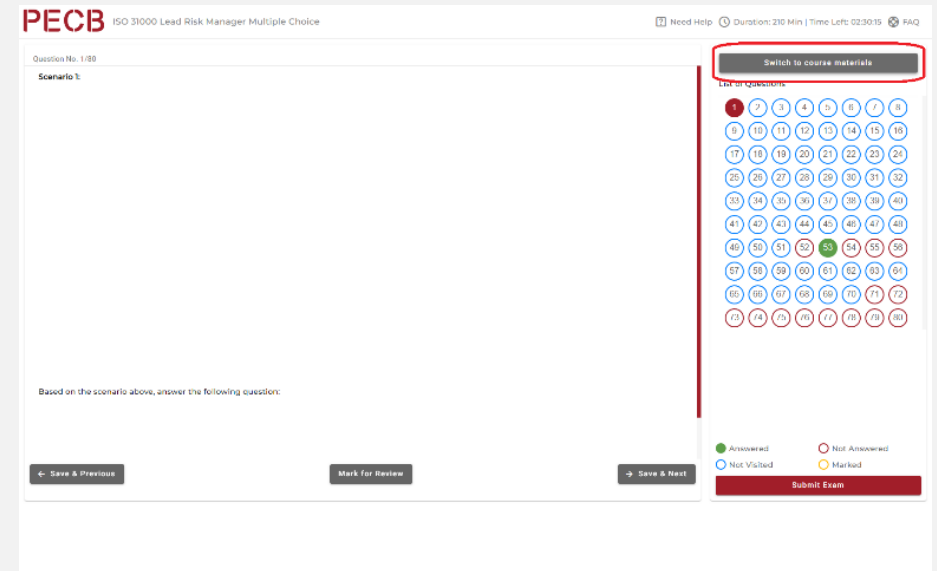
PECB ISO 31000 Lead Risk Manager Multiple Choice

Need Help Duration: 210 Min | Time Left: 02:30:15 FAQ

Question No. 1/80

Scenario 1:

Based on the scenario above, answer the following question:

Save & Previous

Mark for Review

Save & Next

Switch to course materials

List of Questions

1 2 3 4 5 6 7 8
9 10 11 12 13 14 15 16
17 18 19 20 21 22 23 24
25 26 27 28 29 30 31 32
33 34 35 36 37 38 39 40
41 42 43 44 45 46 47 48
49 50 51 52 53 54 55 56
57 58 59 60 61 62 63 64
65 66 67 68 69 70 71 72
73 74 75 76 77 78 79 80

Answered
Not Answered
Not Visited
Marked

Submit Exam